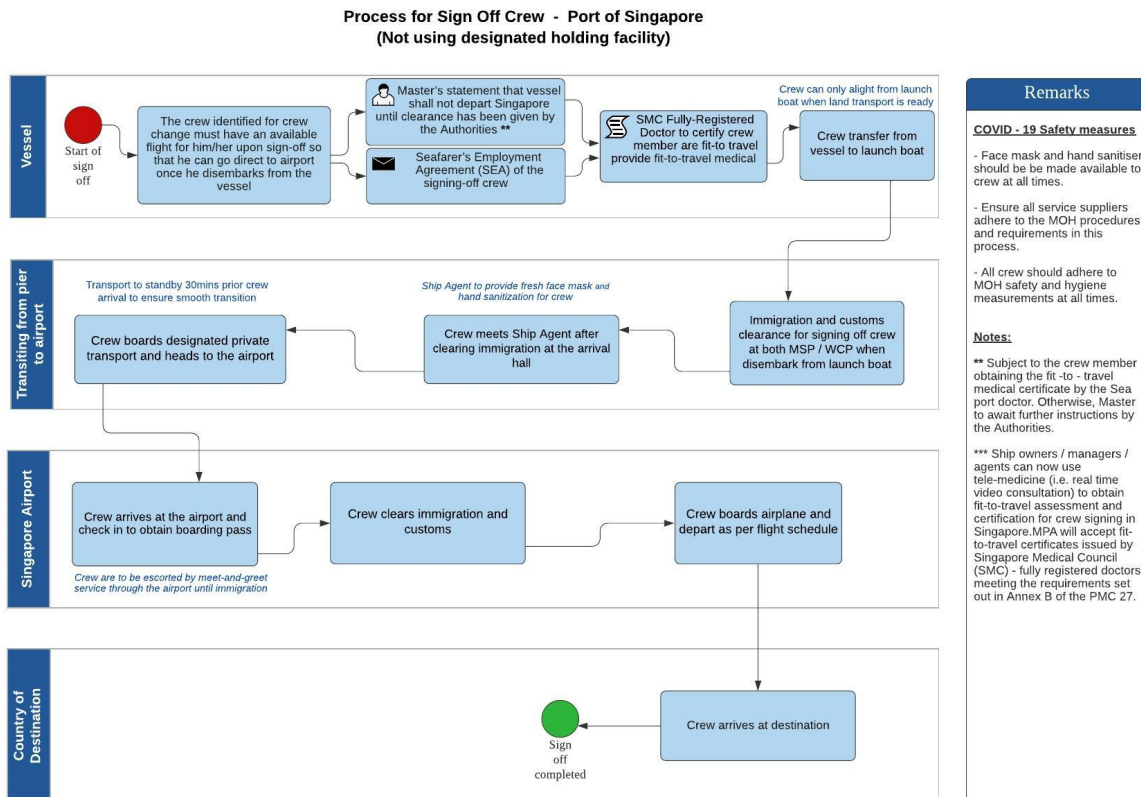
Process for Sign Off Crew - Port of Singapore
(Not using designated holding facility)

Vessel

Start of sign off

The crew identified for crew change must have an available flight for him/her upon sign-off so that he can go direct to airport once he disembarks from the vessel

Master's statement that vessel shall not depart Singapore until clearance has been given by the Authorities **

Seafarer's Employment Agreement (SEA) of the signing-off crew

SMC Fully-Registered Doctor to certify crew member are fit-to travel provide fit-to-travel medical

Crew can only alight from launch boat when land transport is ready

Crew transfer from vessel to launch boat

Transiting from pier to airport

Transport to standby 30mins prior crew arrival to ensure smooth transition

Ship Agent to provide fresh face mask and hand sanitization for crew

Immigration and customs clearance for signing off crew at both MSP / WCP when disembark from launch boat

Crew meets Ship Agent after clearing immigration at the arrival hall

Crew boards designated private transport and heads to the airport

Singapore Airport

Crew arrives at the airport and check in to obtain boarding pass

Crew are to be escorted by meet-and-greet service through the airport until immigration

Crew clears immigration and customs

Crew boards airplane and depart as per flight schedule

Country of Destination

Crew arrives at destination

Sign off completed

Remarks

COVID - 19 Safety measures

- Face mask and hand sanitiser should be made available to crew at all times.

- Ensure all service suppliers adhere to the MOH procedures and requirements in this process.

- All crew should adhere to MOH safety and hygiene measurements at all times.

Notes:

** Subject to the crew member obtaining the fit -to - travel medical certificate by the Sea port doctor. Otherwise, Master to await further instructions by the Authorities.

*** Ship owners / managers / agents can now use tele-medicine (i.e. real time video consultation) to obtain fit-to-travel assessment and certification for crew signing in Singapore.MPA will accept fit-to-travel certificates issued by Singapore Medical Council (SMC) - fully registered doctors meeting the requirements set out in Annex B of the PMC 27.